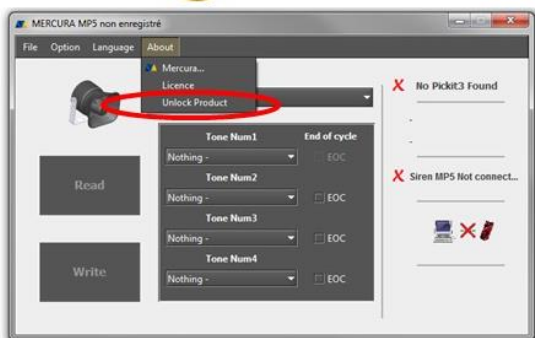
MERCURA MP5 non enregistré

File Option Language About

Mercura...
Licence
Unlock Product

No Pickit3 Found

-

-

Read

Write

Tone Num1
End of cycle
Nothing -
EOC

Tone Num2
Nothing -
EOC

Tone Num3
Nothing -
EOC

Tone Num4
Nothing -
EOC

Siren MP5 Not connect...